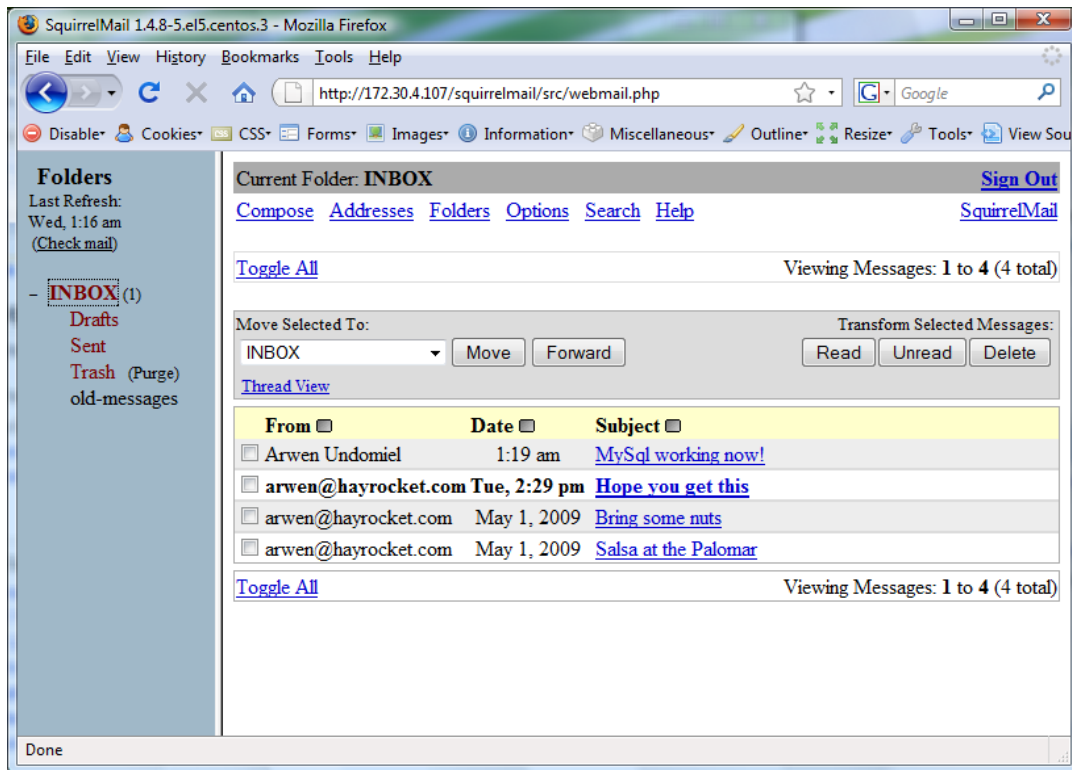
SquirrelMail 1.4.8-5.el5.centos.3 - Mozilla Firefox

File Edit View History Bookmarks Tools Help

http://172.30.4.107/squirrelmail/src/webmail.php

Google

Disable Cookies CSS Forms Images Information Miscellaneous Outline Resize Tools View Sou

Folders
Last Refresh:
Wed, 1:16 am
(Check mail)

– INBOX (1)
Drafts
Sent
Trash (Purge)
old-messages

Current Folder: INBOX
Sign Out

Compose Addresses Folders Options Search Help
SquirrelMail

Toggle All
Viewing Messages: 1 to 4 (4 total)

Move Selected To:
Transform Selected Messages:
INBOX Move Forward
Read Unread Delete
Thread View

| From | Date | Subject |
|---|---|---|
| Arwen Undomiel | 1:19 am | MySql working now! |
| **arwen@hayrocket.com** | **Tue, 2:29 pm** | **Hope you get this** |
| arwen@hayrocket.com | May 1, 2009 | Bring some nuts |
| arwen@hayrocket.com | May 1, 2009 | Salsa at the Palomar |

Toggle All
Viewing Messages: 1 to 4 (4 total)

Done